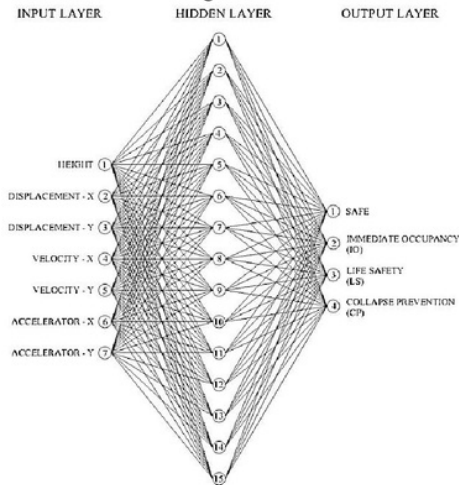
INPUT LAYER

HIDDEN LAYER

OUTPUT LAYER

HEIGHT 1
DISPLACEMENT - X 2
DISPLACEMENT - Y 3
VELOCITY - X 4
VELOCITY - Y 5
ACCELERATOR - X 6
ACCELERATOR - Y 7

1
2
3
4
5
6
7
8
9
10
11
12
13
14
15

1 SAFE
2 IMMEDIATE OCCUPANCY (IO)
3 LIFE SAFETY (LS)
4 COLLAPSE PREVENTION (CP)